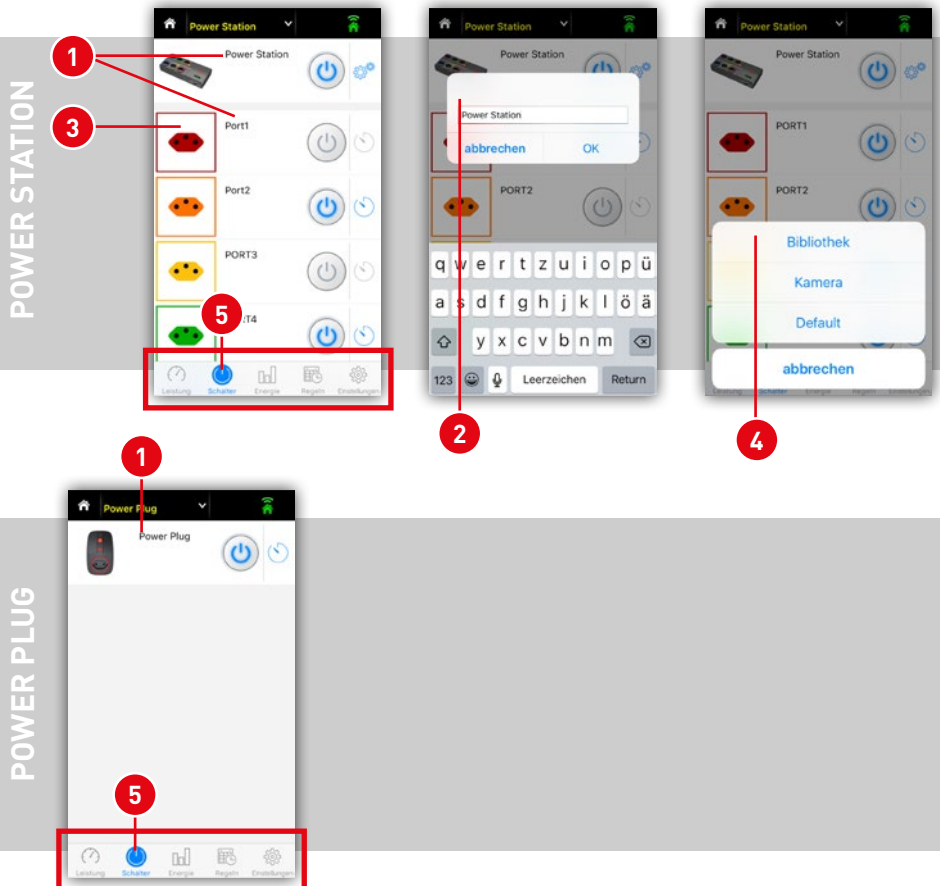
POWER STATION

Power Station

1

3

Power Station

Port1

Port2

PORT3

5

T4

Leistung Schalter Energie Regeln Einstellungen

Power Station

Power Station

Power Station

abbrechen OK

PORT2

q w e r t z u i o p ü

a s d f g h j k l ö ä

y x c v b n m

123 Leerzeichen Return

2

Power Station

Power Station

PORT1

PORT2

Bibliothek

Kamera

Default

abbrechen

4

POWER PLUG

1

Power Plug

Power Plug

5

Leistung Schalter Energie Regeln Einstellungen